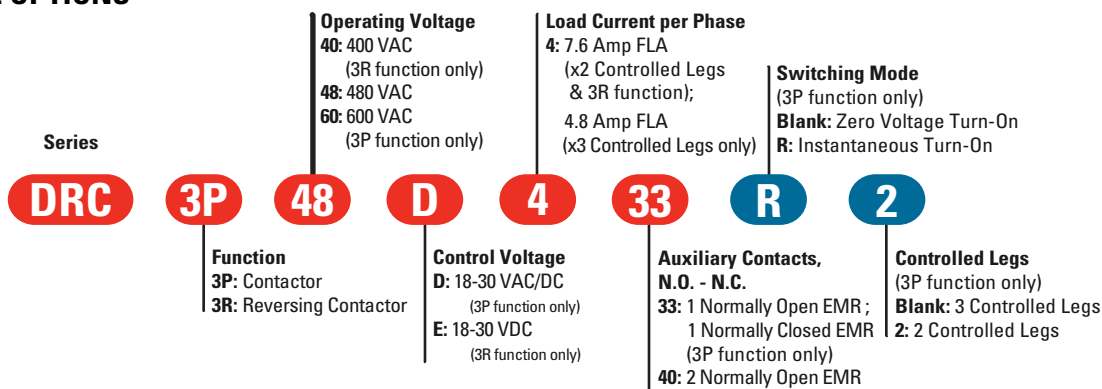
OPTIONS

Series

Operating Voltage
40: 400 VAC (3R function only)
48: 480 VAC
60: 600 VAC (3P function only)

Load Current per Phase
4: 7.6 Amp FLA (x2 Controlled Legs & 3R function); 4.8 Amp FLA (x3 Controlled Legs only)

Switching Mode
(3P function only)
Blank: Zero Voltage Turn-On
R: Instantaneous Turn-On

DRC 3P 48 D 4 33 R 2

Function
3P: Contactor
3R: Reversing Contactor

Control Voltage
D: 18-30 VAC/DC (3P function only)
E: 18-30 VDC (3R function only)

Auxiliary Contacts, N.O. - N.C.
33: 1 Normally Open EMR ; 1 Normally Closed EMR (3P function only)
40: 2 Normally Open EMR

Controlled Legs
(3P function only)
Blank: 3 Controlled Legs
2: 2 Controlled Legs